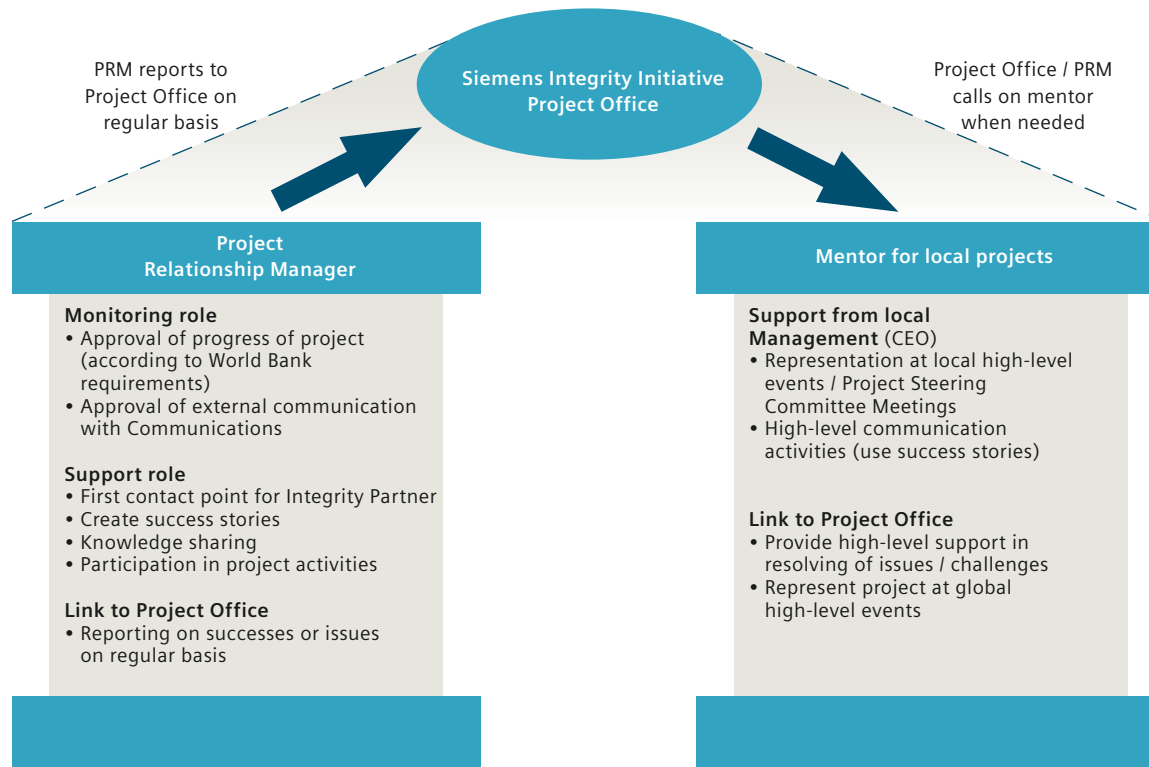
PRM reports to Project Office on regular basis

Siemens Integrity Initiative Project Office

Project Office / PRM calls on mentor when needed

Project Relationship Manager

Monitoring role
• Approval of progress of project (according to World Bank requirements)
• Approval of external communication with Communications

Support role
• First contact point for Integrity Partner
• Create success stories
• Knowledge sharing
• Participation in project activities

Link to Project Office
• Reporting on successes or issues on regular basis

Mentor for local projects

Support from local Management (CEO)
• Representation at local high-level events / Project Steering Committee Meetings
• High-level communication activities (use success stories)

Link to Project Office
• Provide high-level support in resolving of issues / challenges
• Represent project at global high-level events